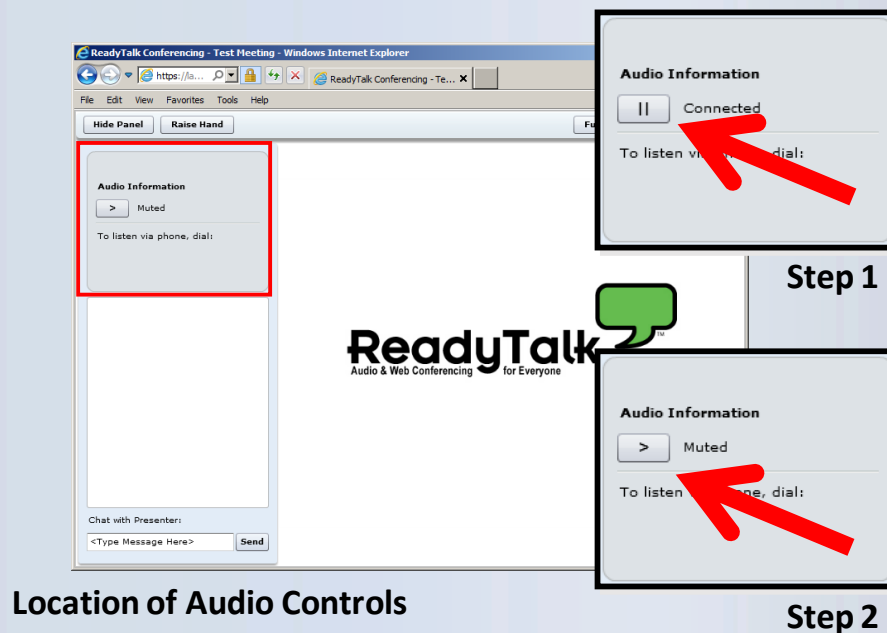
ReadyTalk Conferencing - Test Meeting - Windows Internet Explorer

https://la...

ReadyTalk Conferencing - Te...

File Edit View Favorites Tools Help

Hide Panel Raise Hand

Fu

Audio Information

> Muted

To listen via phone, dial:

Chat with Presenter:

<Type Message Here> Send

ReadyTalk™
Audio & Web Conferencing for Everyone

Audio Information

II Connected

To listen vi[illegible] dial:

Step 1

Audio Information

> Muted

To listen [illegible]phone, dial:

Step 2

Location of Audio Controls